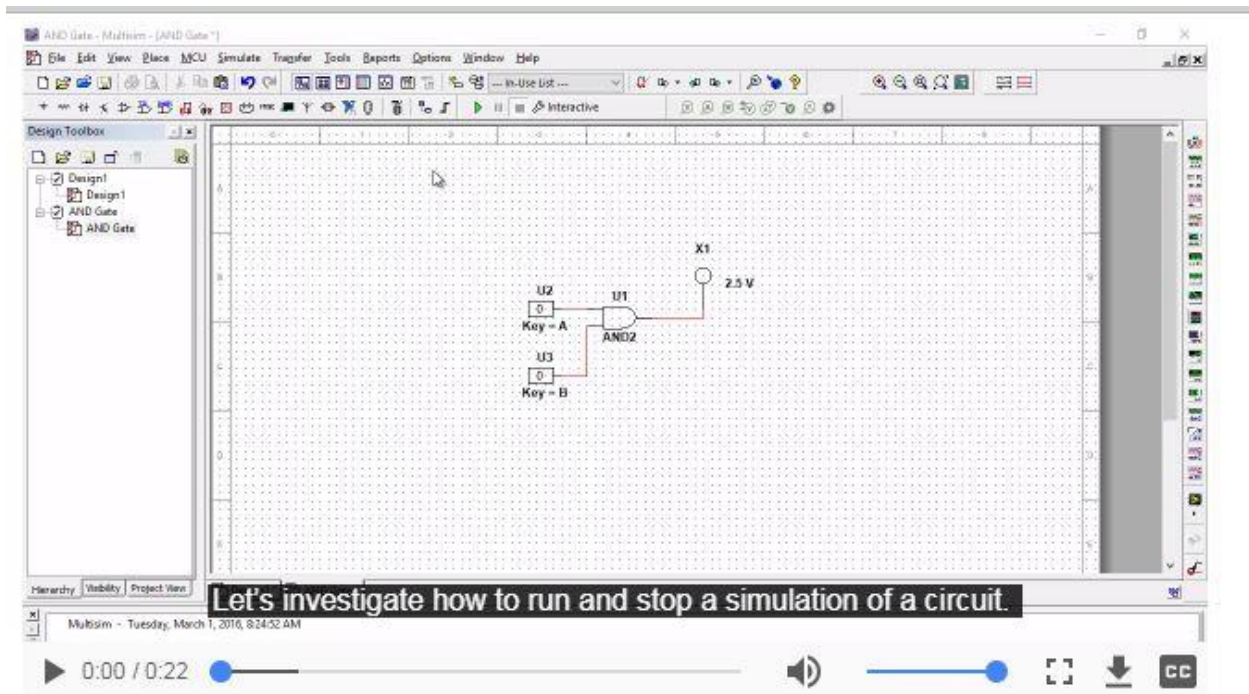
AND Gate - Multisim - [AND Gate *]

File Edit View Place MCU Simulate Transfer Tools Reports Options Window Help

--- In-Use List ---

Interactive

Design Toolbox

Design1
Design1
AND Gate
AND Gate

X1

2.5 V

U2

U1

0

Key = A

AND2

U3

0

Key = B

Hierarchy Visibility Project View

Let's investigate how to run and stop a simulation of a circuit.

Multisim - Tuesday, March 1, 2016, 8:24:52 AM

0:00 / 0:22

CC